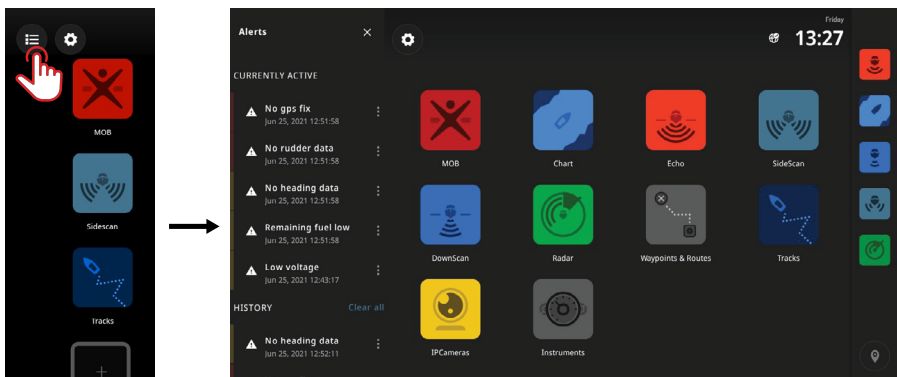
MOB

Sidescan

Tracks

Alerts

CURRENTLY ACTIVE

No gps fix
Jun 25, 2021 12:51:58

No rudder data
Jun 25, 2021 12:51:58

No heading data
Jun 25, 2021 12:51:58

Remaining fuel low
Jun 25, 2021 12:51:58

Low voltage
Jun 25, 2021 12:43:17

HISTORY Clear all

No heading data
Jun 25, 2021 12:52:11

Friday
13:27

MOB

Chart

Echo

SideScan

DownScan

Radar

Waypoints & Routes

Tracks

IPCameras

Instruments